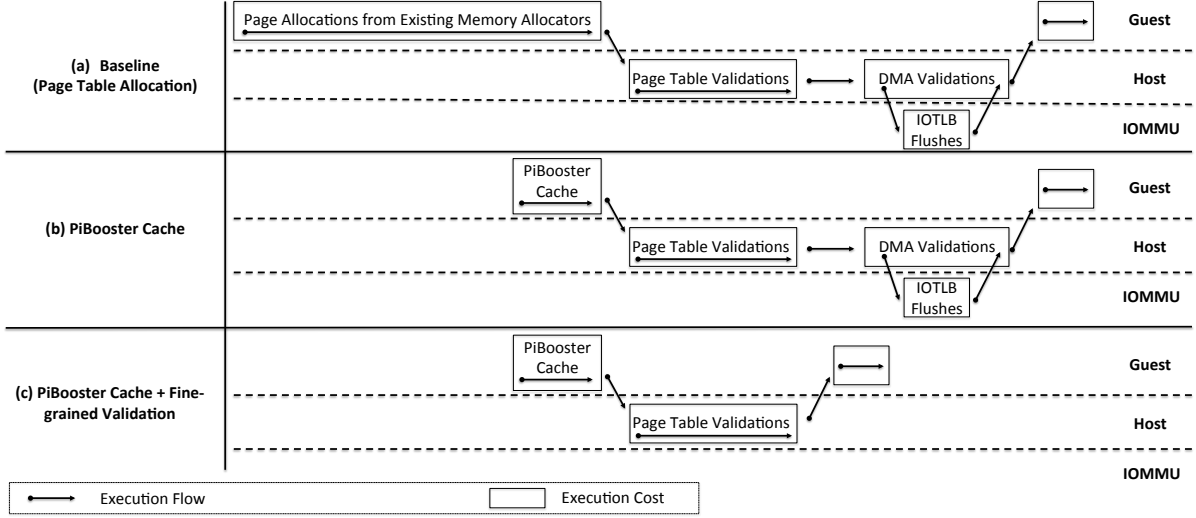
(a) Baseline (Page Table Allocation)

Page Allocations from Existing Memory Allocators

Guest

Page Table Validations

DMA Validations

Host

IOTLB Flushes

IOMMU

(b) PiBooster Cache

PiBooster Cache

Guest

Page Table Validations

DMA Validations

Host

IOTLB Flushes

IOMMU

(c) PiBooster Cache + Fine-grained Validation

PiBooster Cache

Guest

Page Table Validations

Host

IOMMU

Execution Flow

Execution Cost